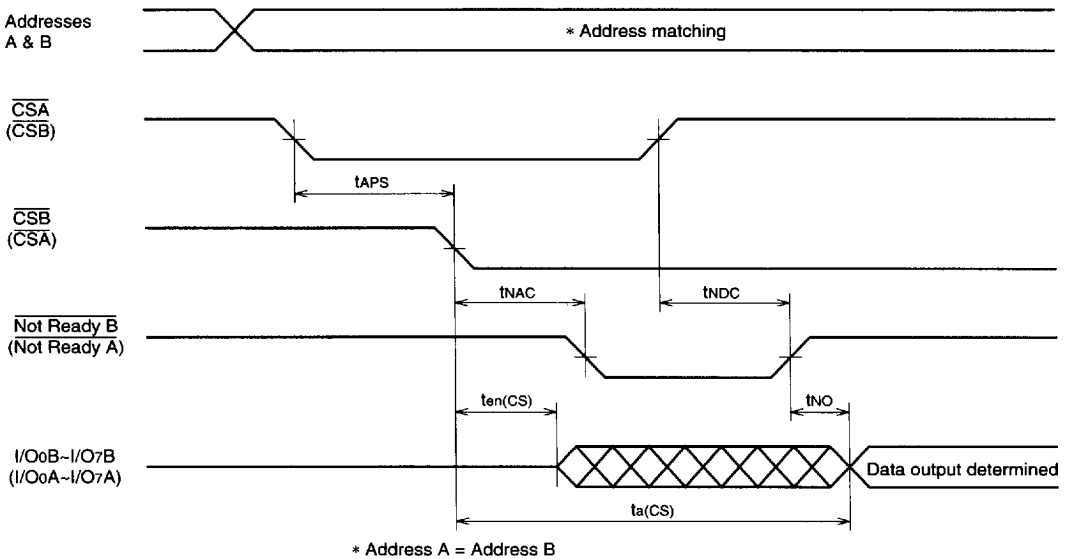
Addresses A & B

∗ Address matching

$\overline{CSA}$ ($\overline{CSB}$)

tAPS

$\overline{CSB}$ ($\overline{CSA}$)

tNAC

tNDC

$\overline{\text{Not Ready B}}$ ($\overline{\text{Not Ready A}}$)

ten(CS)

tNO

I/O0B~I/O7B (I/O0A~I/O7A)

Data output determined

ta(CS)

∗ Address A = Address B